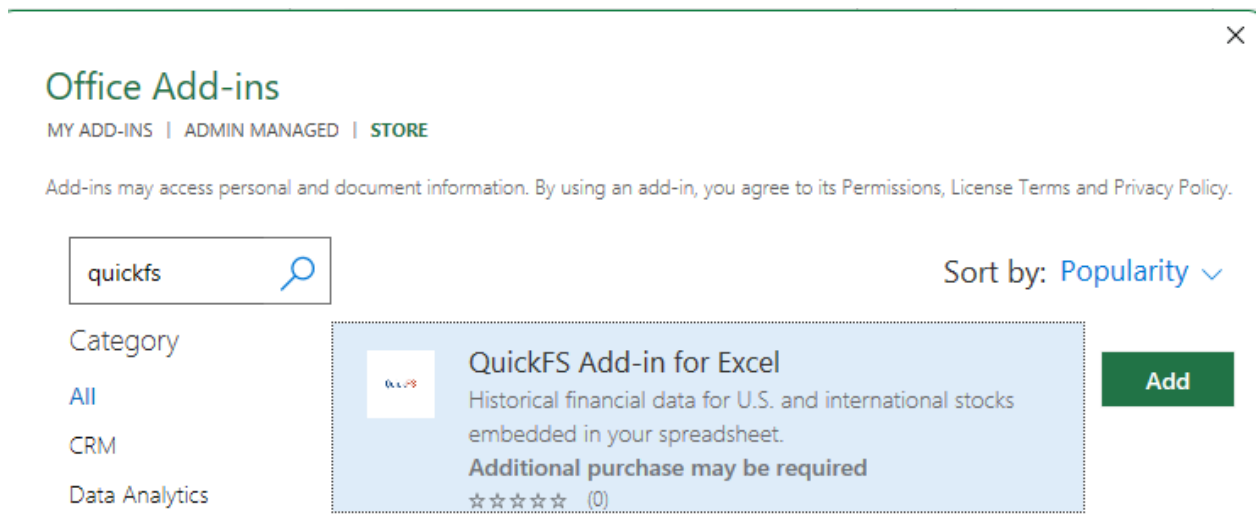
Office Add-ins

MY ADD-INS | ADMIN MANAGED | STORE

Add-ins may access personal and document information. By using an add-in, you agree to its Permissions, License Terms and Privacy Policy.

quickfs

Sort by: Popularity

Category

All

CRM

Data Analytics

QuickFS

QuickFS Add-in for Excel

Historical financial data for U.S. and international stocks embedded in your spreadsheet.

Additional purchase may be required

☆☆☆☆☆ (0)

Add